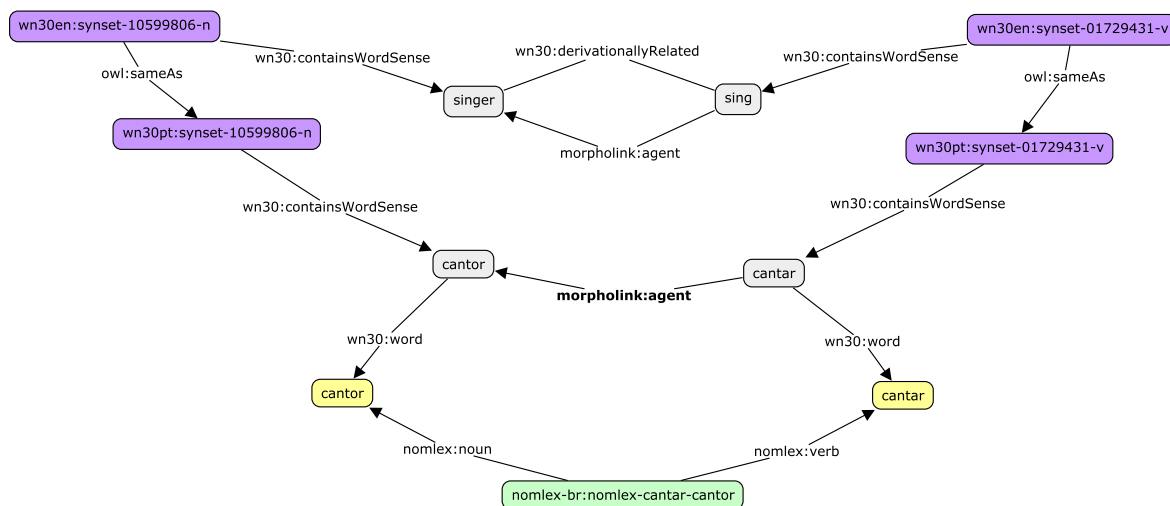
wn30en:synset-10599806-n
wn30:containsWordSense
wn30:derivationallyRelated
wn30:containsWordSense
wn30en:synset-01729431-v
owl:sameAs
singer
sing
owl:sameAs
wn30pt:synset-10599806-n
morpholink:agent
wn30pt:synset-01729431-v
wn30:containsWordSense
wn30:containsWordSense
cantor
cantar
**morpholink:agent**
wn30:word
wn30:word
cantor
cantar
nomlex:noun
nomlex:verb
nomlex-br:nomlex-cantar-cantor